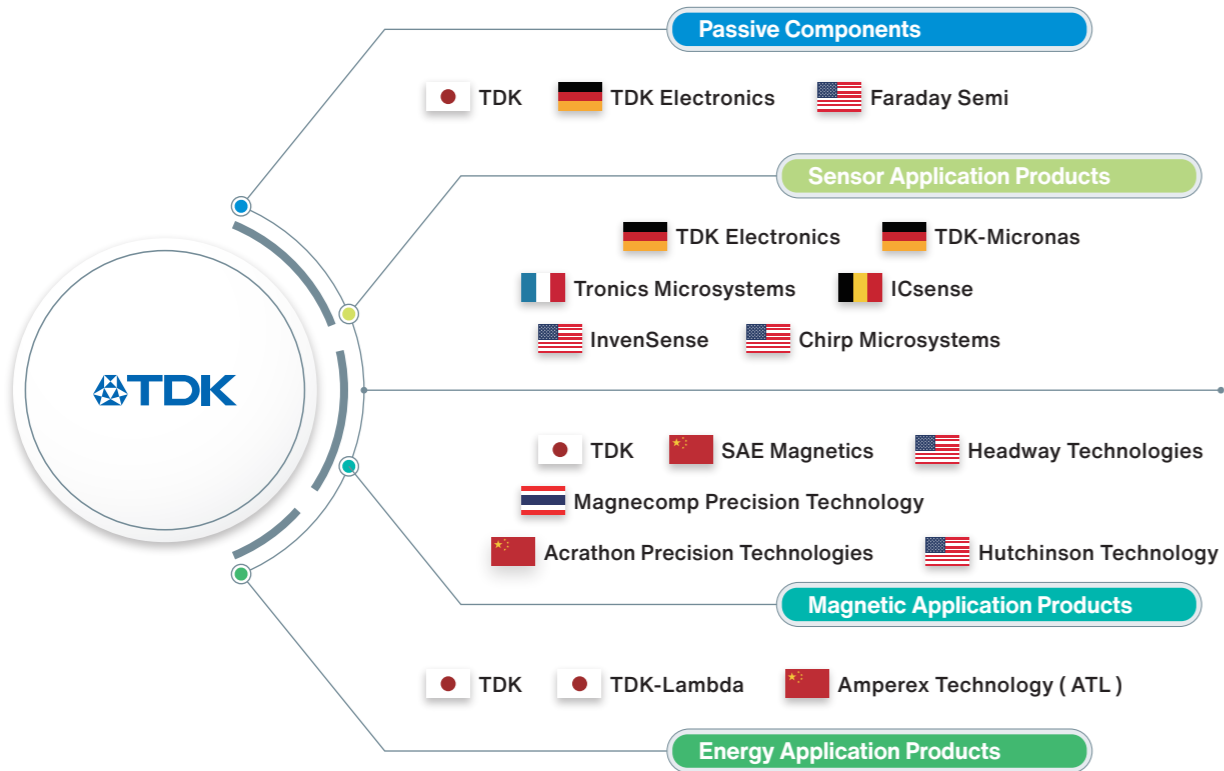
TDK

Passive Components

TDK TDK Electronics Faraday Semi

Sensor Application Products

TDK Electronics TDK-Micronas

Tronics Microsystems ICsense

InvenSense Chirp Microsystems

TDK SAE Magnetics Headway Technologies

Magnecomp Precision Technology

Acrathon Precision Technologies Hutchinson Technology

Magnetic Application Products

TDK TDK-Lambda Amperex Technology ( ATL )

Energy Application Products